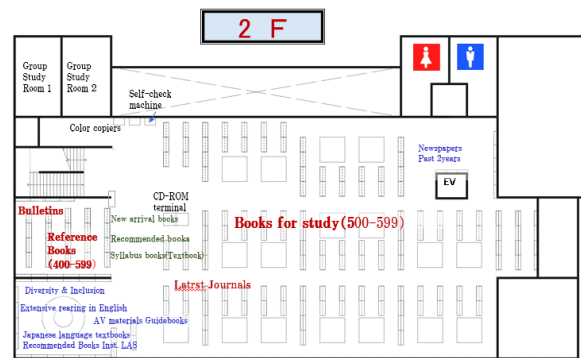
2 F

Group Study Room 1

Group Study Room 2

Self-check machine

Color copiers

Newspapers Past 2years

EV

CD-ROM terminal

Bulletins

Reference Books (400-599)

New arrival books

Recommended books

Syllabus books(Textbook)

Books for study(500-599)

Latrst Journals

Diversity & Inclusion

Extensive rearing in English

AV materials Guidebooks

Japanese language textbooks

Recommended Books Inst. LAS